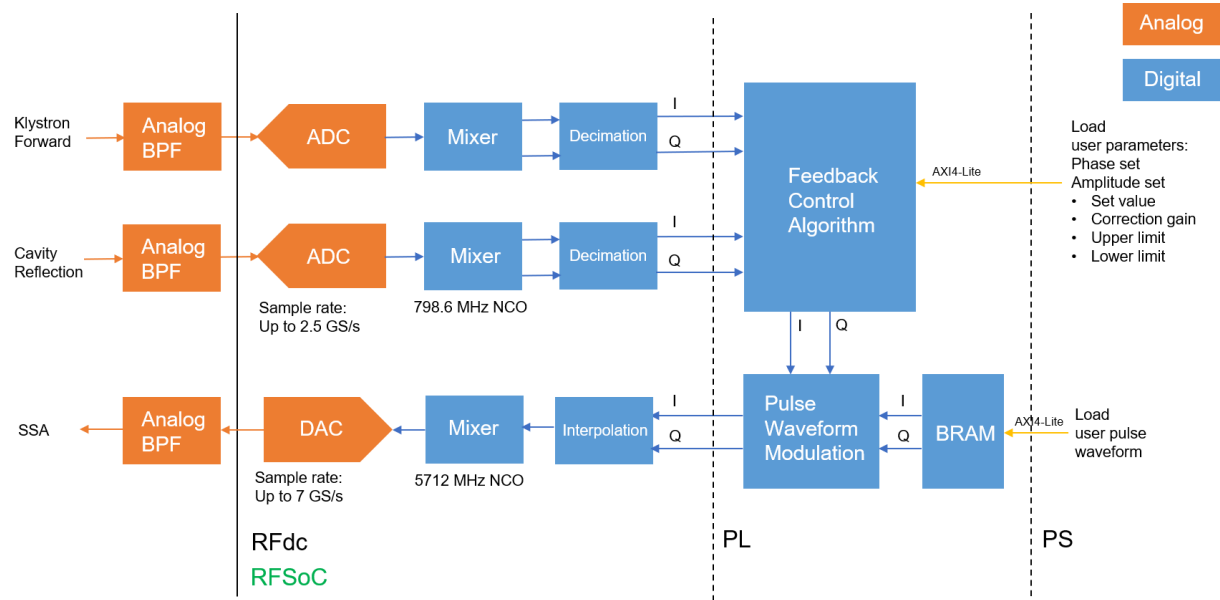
Analog

Digital

Klystron Forward

Analog BPF

ADC

Mixer

Decimation

I

Q

Feedback Control Algorithm

AXI4-Lite

Load user parameters:
Phase set
Amplitude set
• Set value
• Correction gain
• Upper limit
• Lower limit

Cavity Reflection

Analog BPF

ADC

Mixer

Decimation

I

Q

Sample rate: Up to 2.5 GS/s

798.6 MHz NCO

I

Q

SSA

Analog BPF

DAC

Mixer

Interpolation

I

Q

Pulse Waveform Modulation

I

Q

BRAM

AXI4-Lite

Load user pulse waveform

Sample rate: Up to 7 GS/s

5712 MHz NCO

RFdc

RFSoC

PL

PS